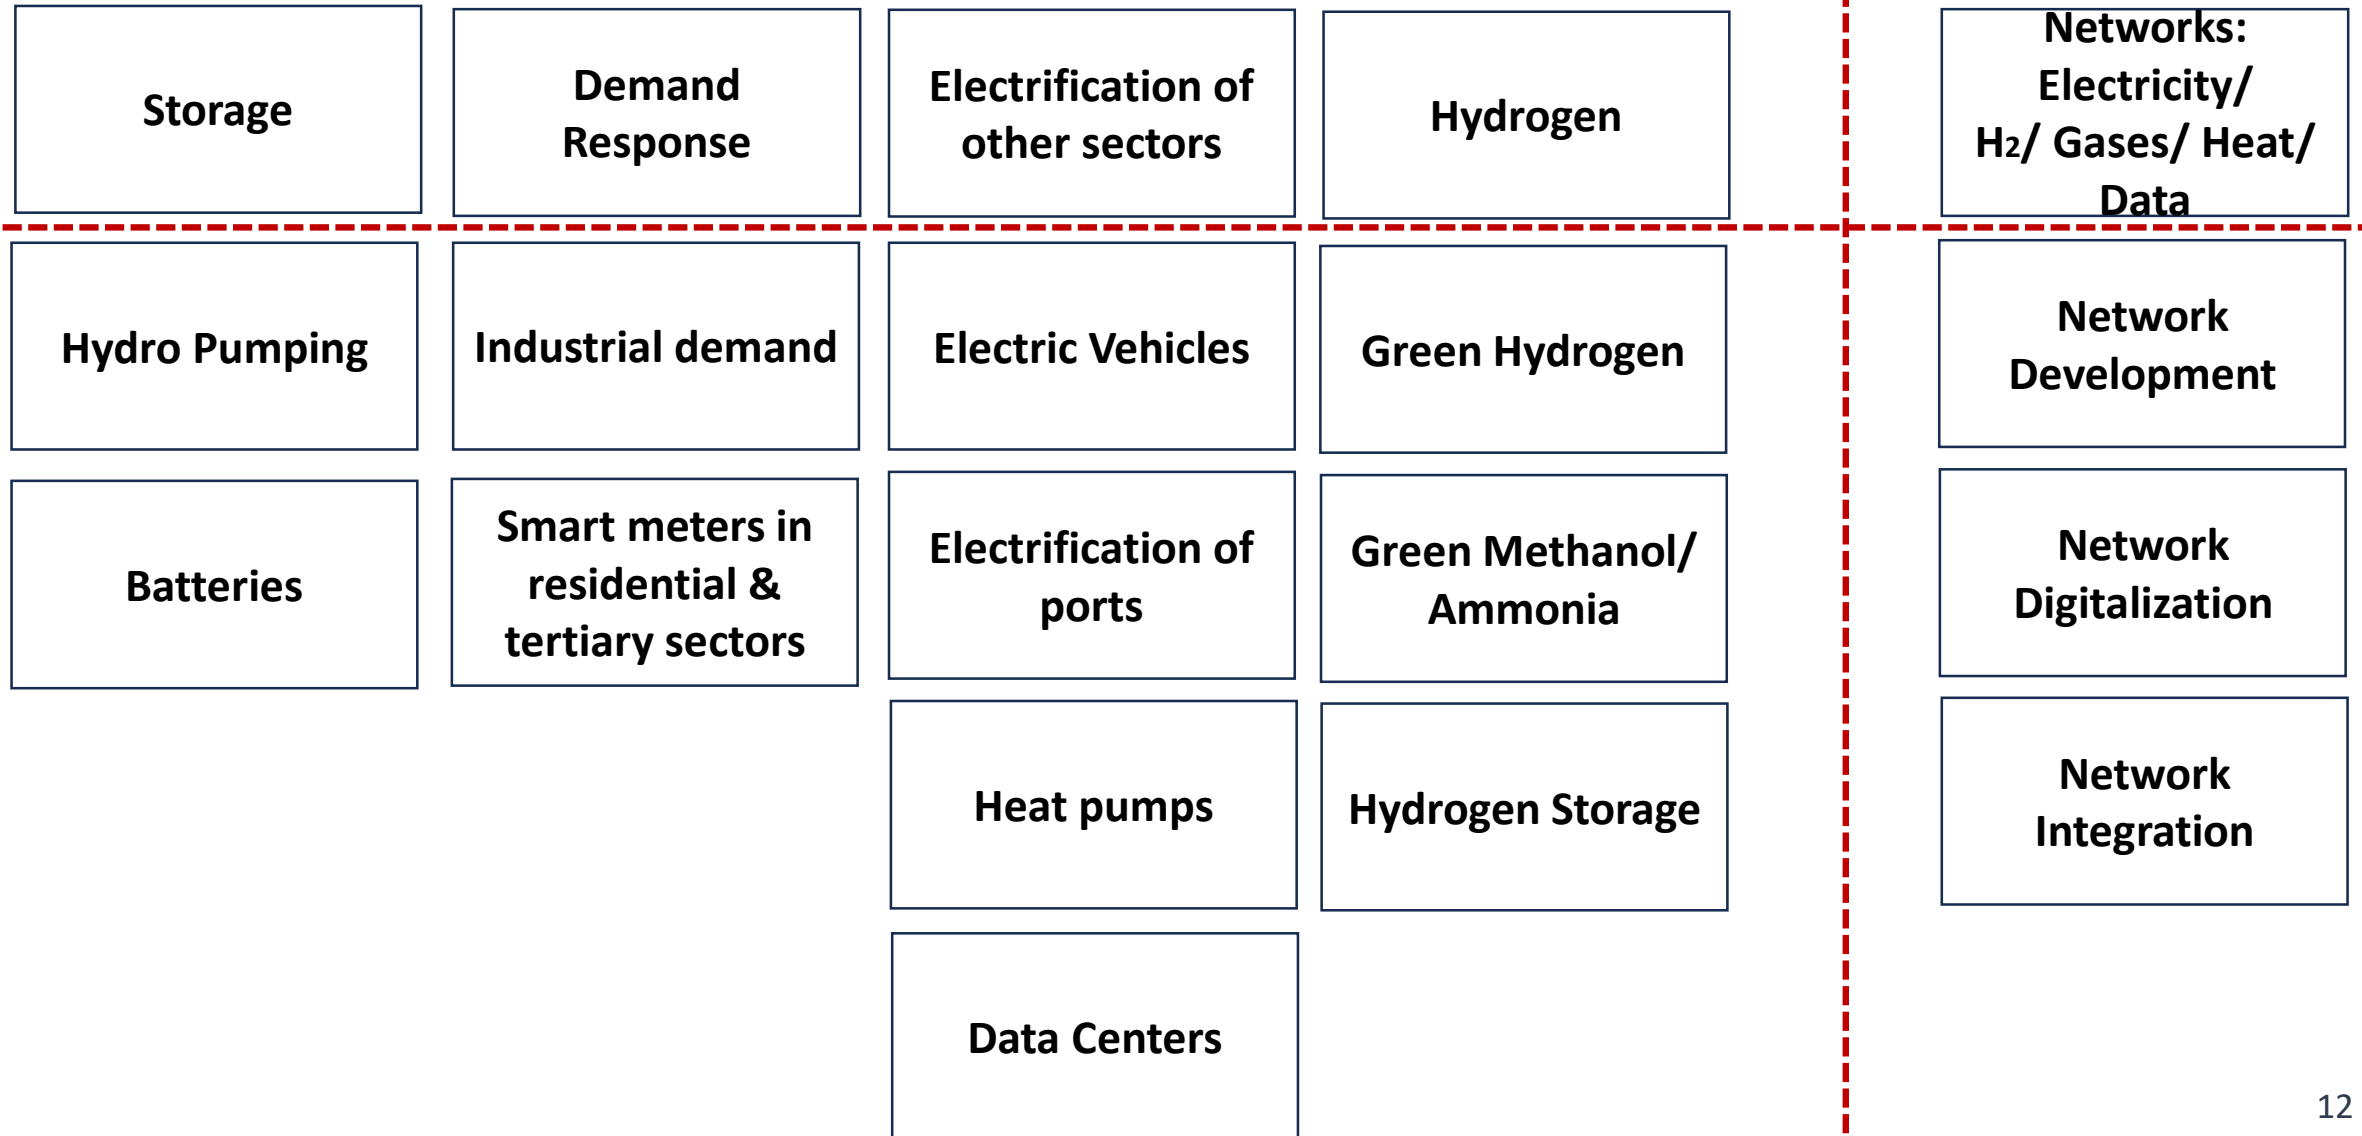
Storage

Hydro Pumping

Batteries

Demand Response

Industrial demand

Smart meters in residential & tertiary sectors

Electrification of other sectors

Electric Vehicles

Electrification of ports

Heat pumps

Data Centers

Hydrogen

Green Hydrogen

Green Methanol/ Ammonia

Hydrogen Storage

Networks: Electricity/ $H_2$/ Gases/ Heat/ Data

Network Development

Network Digitalization

Network Integration

12